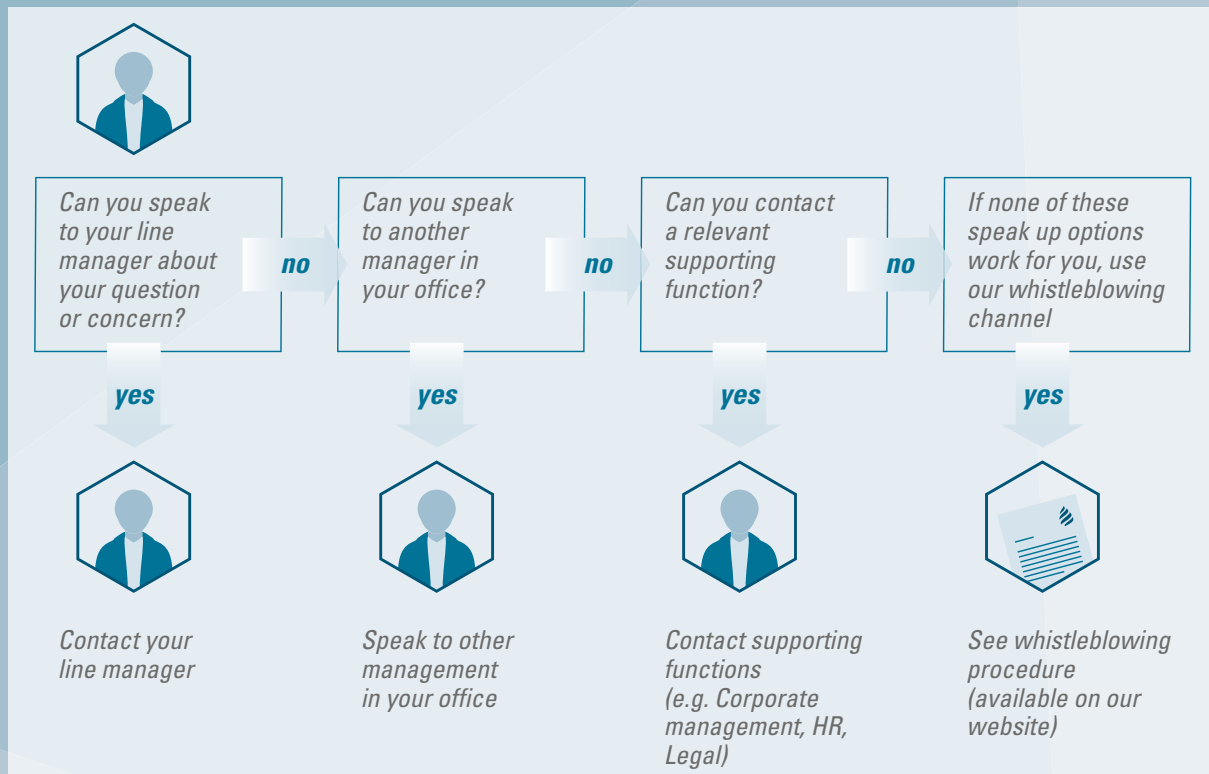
Can you speak to your line manager about your question or concern?

no

Can you speak to another manager in your office?

no

Can you contact a relevant supporting function?

no

If none of these speak up options work for you, use our whistleblowing channel

yes

yes

yes

yes

Contact your line manager

Speak to other management in your office

Contact supporting functions (e.g. Corporate management, HR, Legal)

See whistleblowing procedure (available on our website)